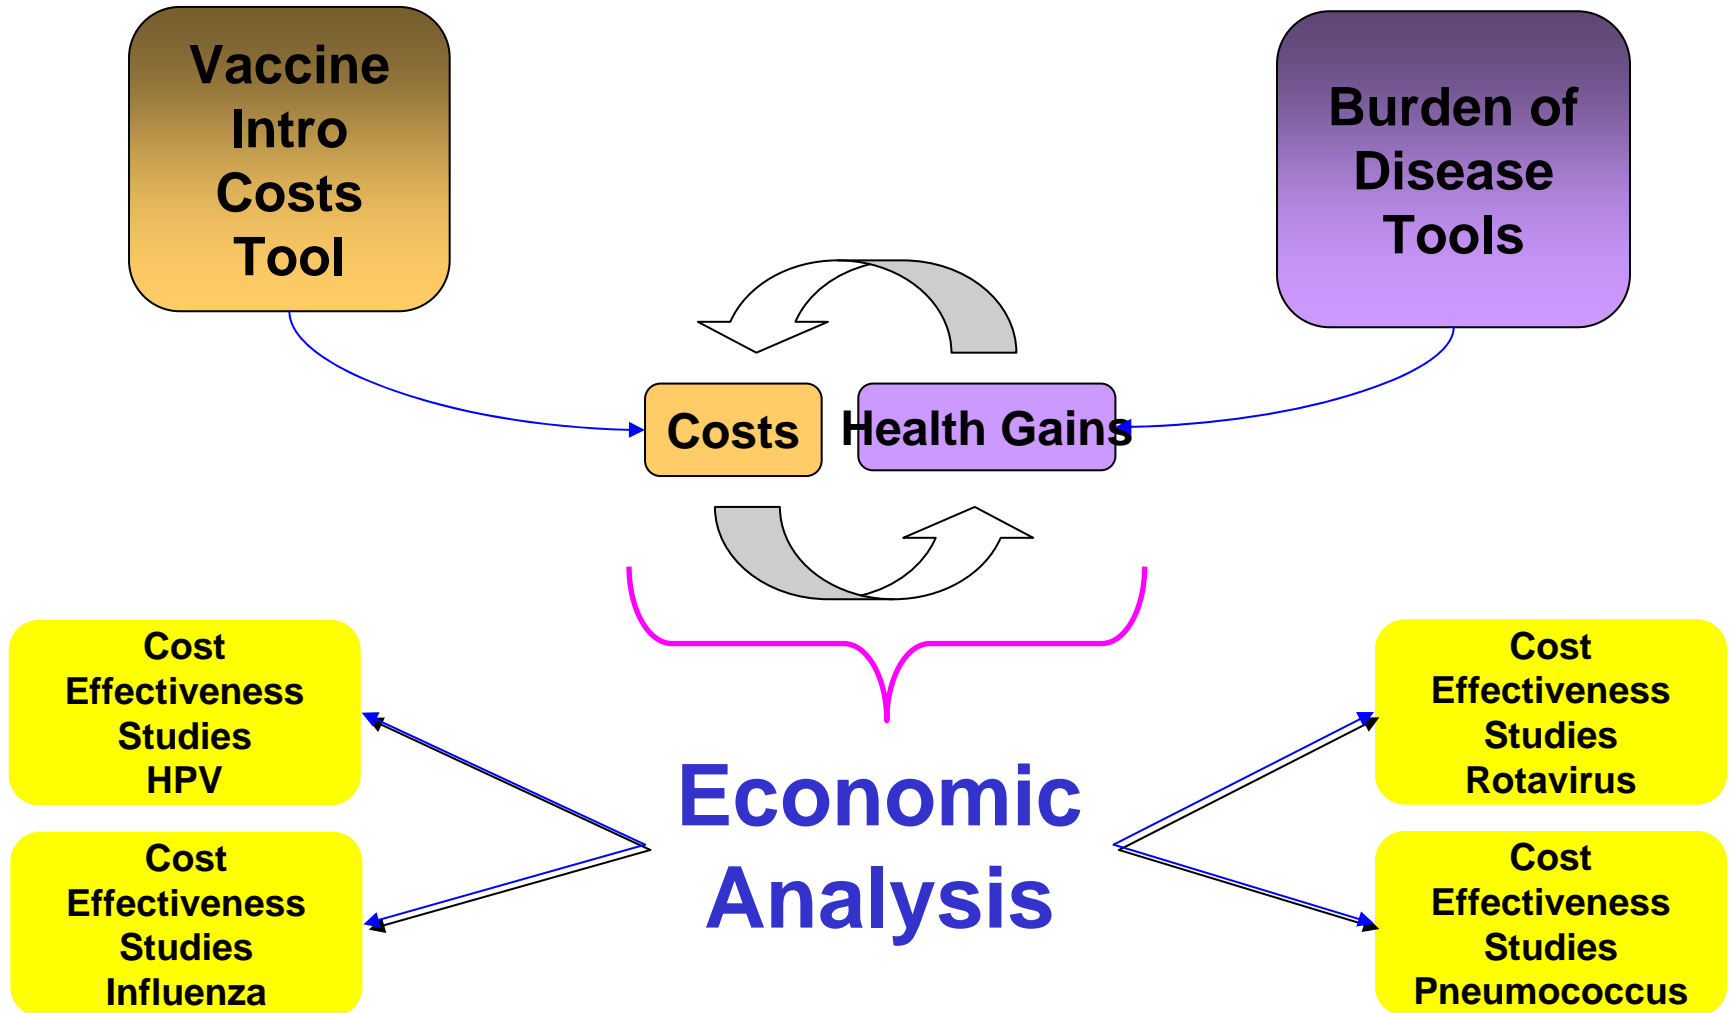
Vaccine Intro Costs Tool

Burden of Disease Tools

Costs

Health Gains

Economic Analysis

Cost Effectiveness Studies HPV

Cost Effectiveness Studies Influenza

Cost Effectiveness Studies Rotavirus

Cost Effectiveness Studies Pneumococcus